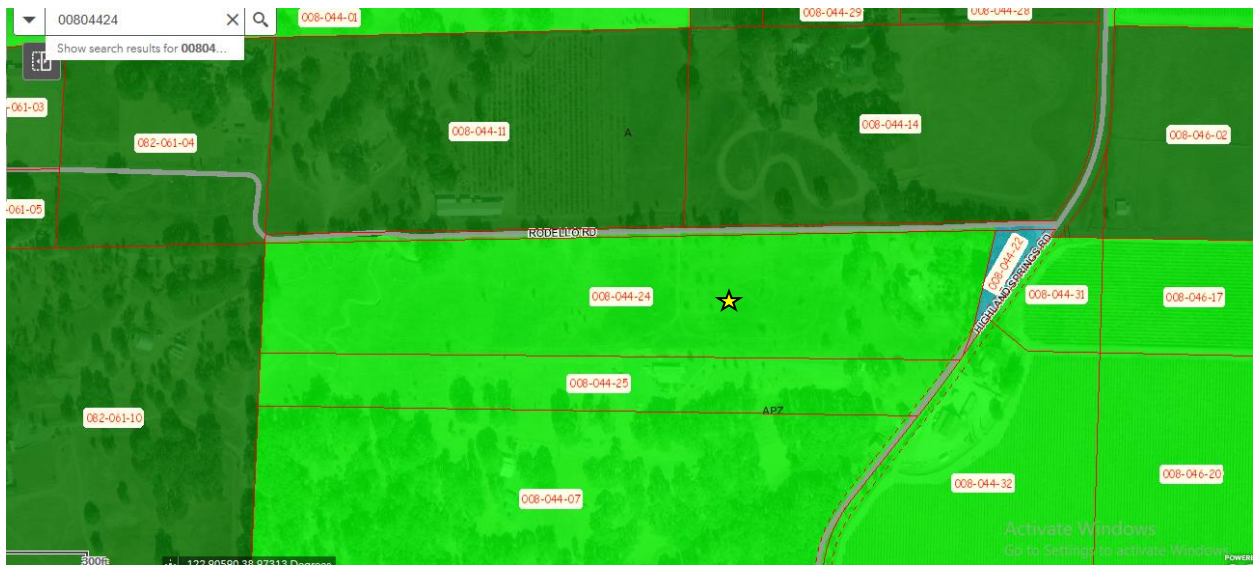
00804424

Show search results for 00804...

008-044-01

008-044-29

008-044-28

061-03

082-061-04

008-044-11

A

008-044-14

008-046-02

061-05

RODELLO RD

008-044-22

HIGHLANDS SPRINGS RD

008-044-24

008-044-31

008-046-17

008-044-25

APZ

082-061-10

008-044-07

008-044-32

008-046-20

300ft

122.80590 38.97313 Degrees

Activate Windows

Go to Settings to activate Windows.

POWERE